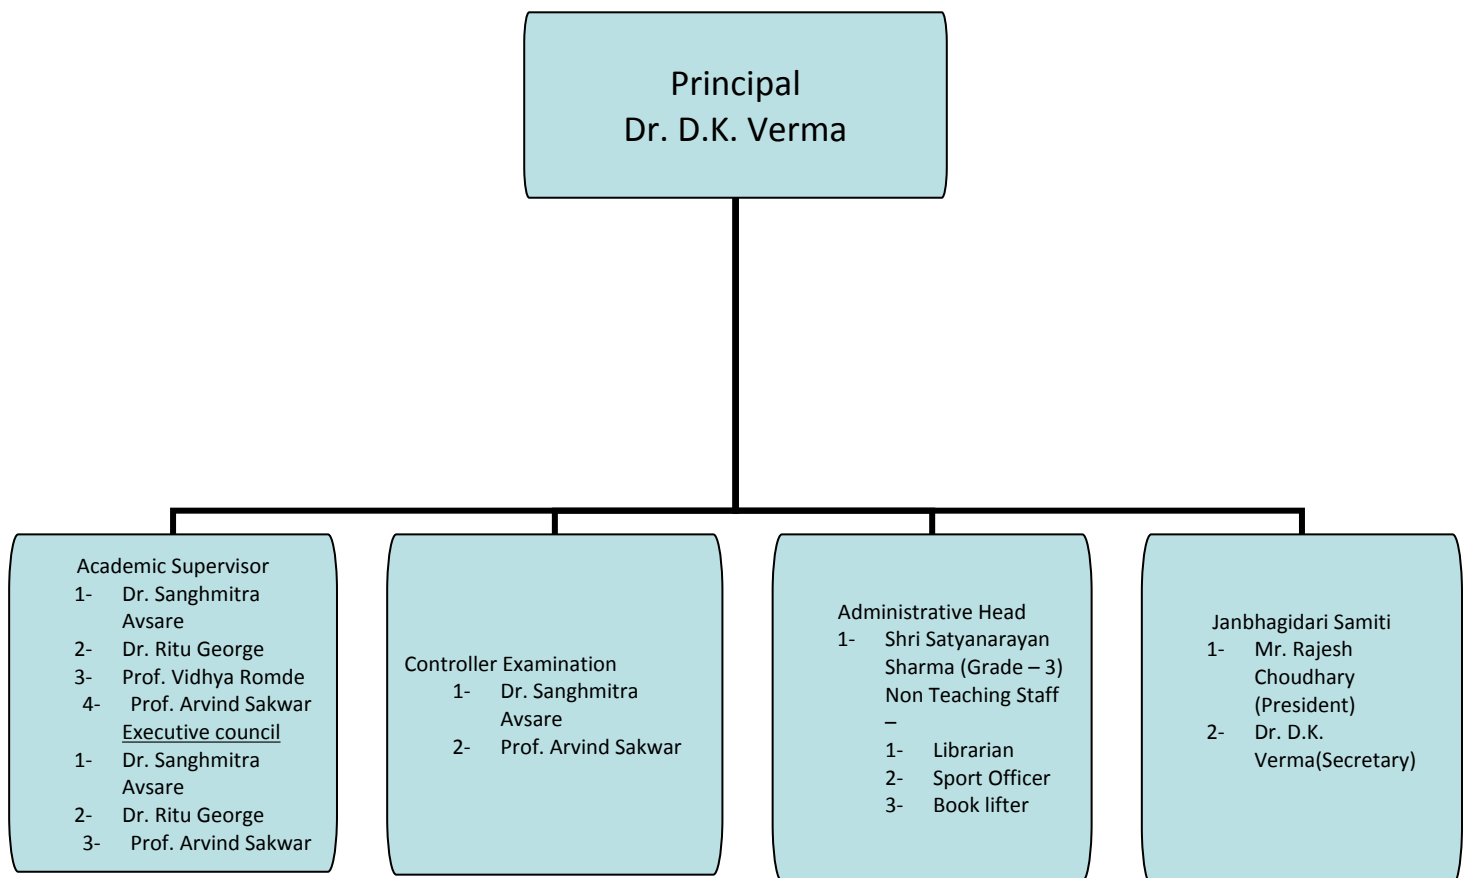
Principal
Dr. D.K. Verma

Academic Supervisor
1- Dr. Sanghmitra Avsare
2- Dr. Ritu George
3- Prof. Vidhya Romde
4- Prof. Arvind Sakwar
Executive council
1- Dr. Sanghmitra Avsare
2- Dr. Ritu George
3- Prof. Arvind Sakwar

Controller Examination
1- Dr. Sanghmitra Avsare
2- Prof. Arvind Sakwar

Administrative Head
1- Shri Satyanarayan Sharma (Grade – 3) Non Teaching Staff –
1- Librarian
2- Sport Officer
3- Book lifter

Janbhagidari Samiti
1- Mr. Rajesh Choudhary (President)
2- Dr. D.K. Verma(Secretary)